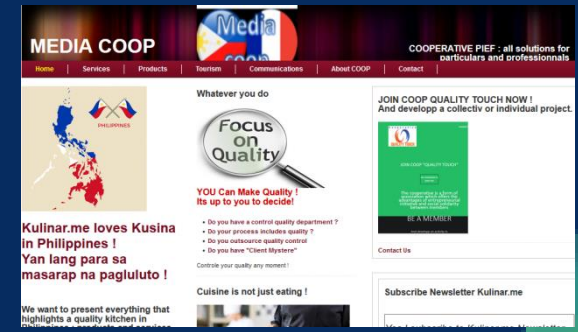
MEDIA COOP

Media coop

COOPERATIVE PIEF : all solutions for particulars and professionnals

Home | Services | Products | Tourism | Communications | About COOP | Contact

PHILIPPINES

Kulinar.me loves Kusina in Philippines !
Yan lang para sa masarap na pagluluto !

We want to present everything that highlights a quality kitchen in Philippines : products and services

Whatever you do

Focus on Quality

YOU Can Make Quality !
Its up to you to decide!

• Do you have a control quality department ?
• Do your process includes quality ?
• Do you outsource quality control
• Do you have "Client Mystere"

Controle your quality any moment !

Cuisine is not just eating !

JOIN COOP QUALITY TOUCH NOW !
And developp a collectiv or individual project.

JOIN COOP "QUALITY TOUCH"

The cooperative is a form of association which offers the advantages of entrepreneurial individual and social solidarity between members

BE A MEMBER

Contact Us

Subscribe Newsletter Kulinar.me

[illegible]